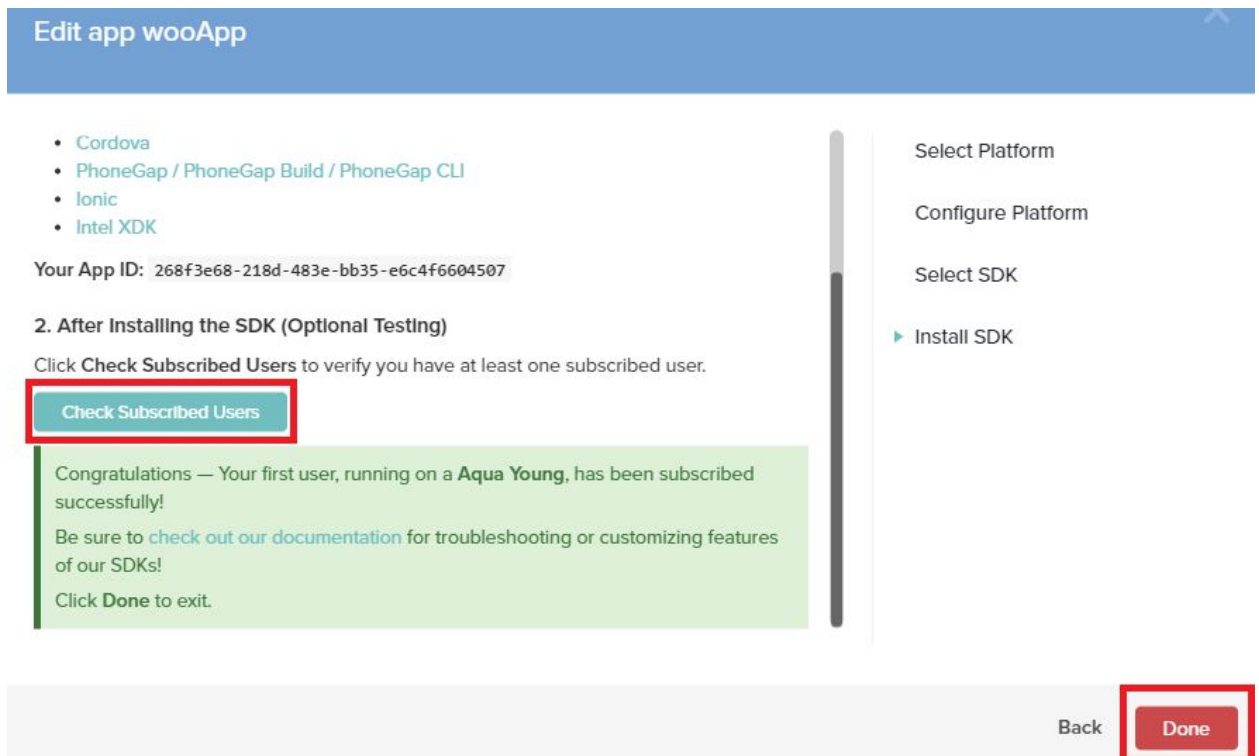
Edit app wooApp

- Cordova
- PhoneGap / PhoneGap Build / PhoneGap CLI
- Ionic
- Intel XDK

Your App ID: 268f3e68-218d-483e-bb35-e6c4f6604507

2. After Installing the SDK (Optional Testing)

Click Check Subscribed Users to verify you have at least one subscribed user.

Check Subscribed Users

Congratulations — Your first user, running on a Aqua Young, has been subscribed successfully!

Be sure to check out our documentation for troubleshooting or customizing features of our SDKs!

Click Done to exit.

Select Platform

Configure Platform

Select SDK

Install SDK

Back

Done